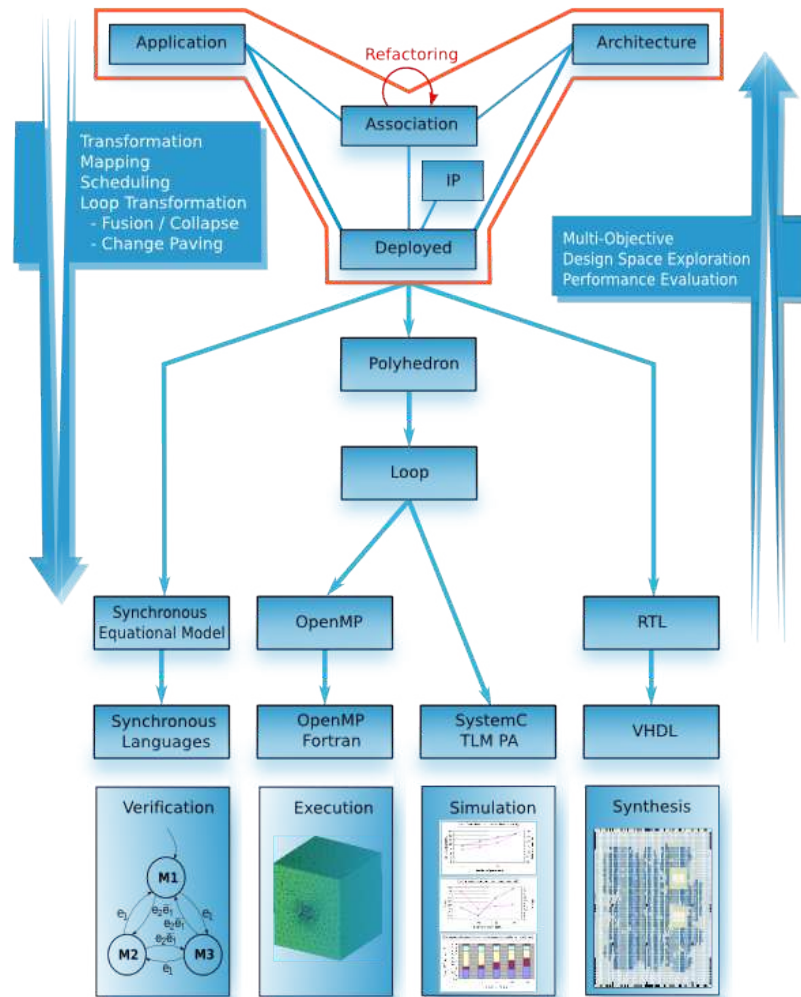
Application

Refactoring

Architecture

Association

IP

Deployed

Transformation
Mapping
Scheduling
Loop Transformation
- Fusion / Collapse
- Change Paving

Multi-Objective
Design Space Exploration
Performance Evaluation

Polyhedron

Loop

Synchronous Equational Model

OpenMP

RTL

Synchronous Languages

OpenMP Fortran

SystemC TLM PA

VHDL

Verification

M1

$e_1$ $e_2e_1$ $e_1$

$e_2e_1$

$e_2e_1$

M2

M3

$e_1$

Execution

Simulation

Synthesis